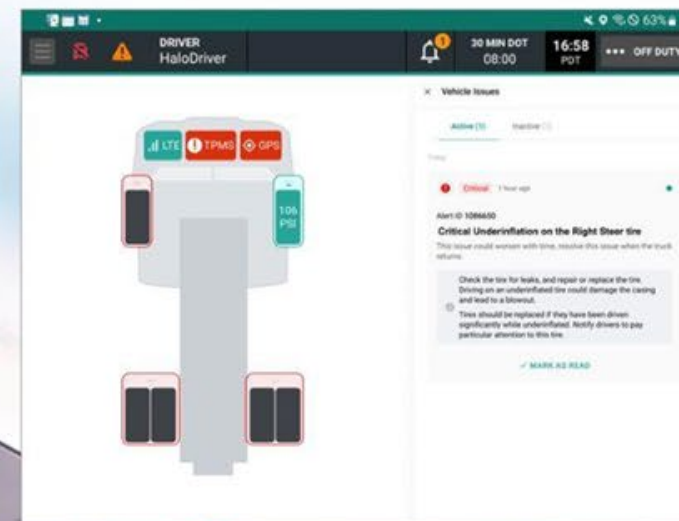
63%

DRIVER
HaloDriver

1

30 MIN DOT
08:00

16:58
PDT

OFF DUTY

LTE
TPMS
GPS

106
PSI

× Vehicle Issues

Active (1) Inactive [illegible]

Today

Critical 1 hour ago

Alert ID 1086650

Critical Underinflation on the Right Steer tire

This issue could worsen with time, resolve this issue when the truck returns.

Check the tire for leaks, and repair or replace the tire. Driving on an underinflated tire could damage the casing and lead to a blowout.

Tires should be replaced if they have been driven significantly while underinflated. Notify drivers to pay particular attention to this tire.

✓ MARK AS READ